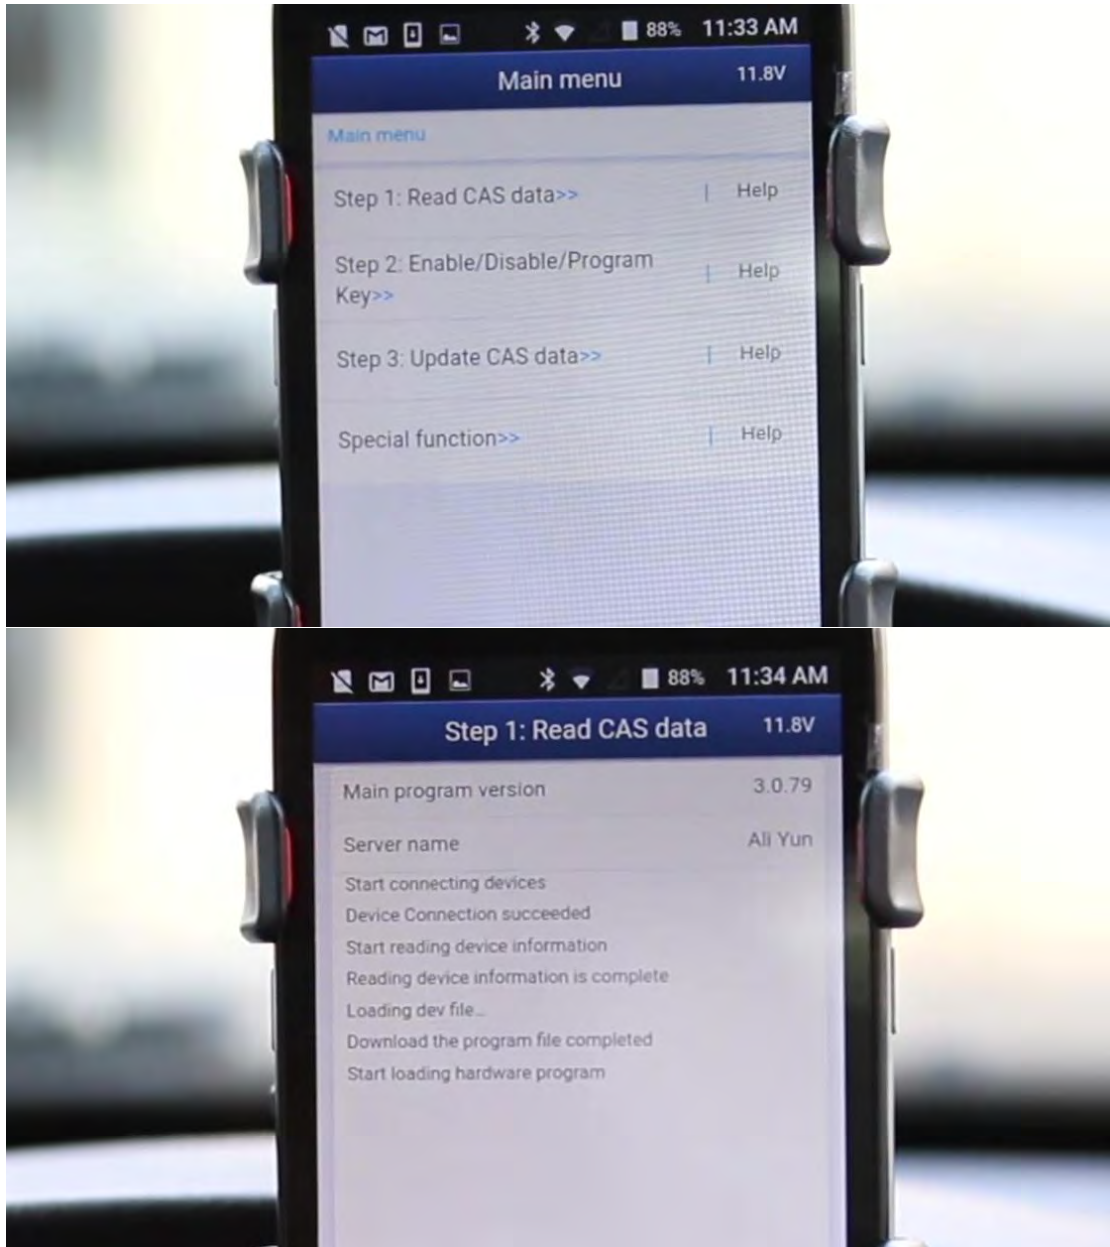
88% 11:33 AM

Main menu 11.8V

Main menu

Step 1: Read CAS data>> | Help

Step 2: Enable/Disable/Program Key>> | Help

Step 3: Update CAS data>> | Help

Special function>> | Help

88% 11:34 AM

Step 1: Read CAS data 11.8V

Main program version 3.0.79

Server name Ali Yun

Start connecting devices
Device Connection succeeded
Start reading device information
Reading device information is complete
Loading dev file...
Download the program file completed
Start loading hardware program